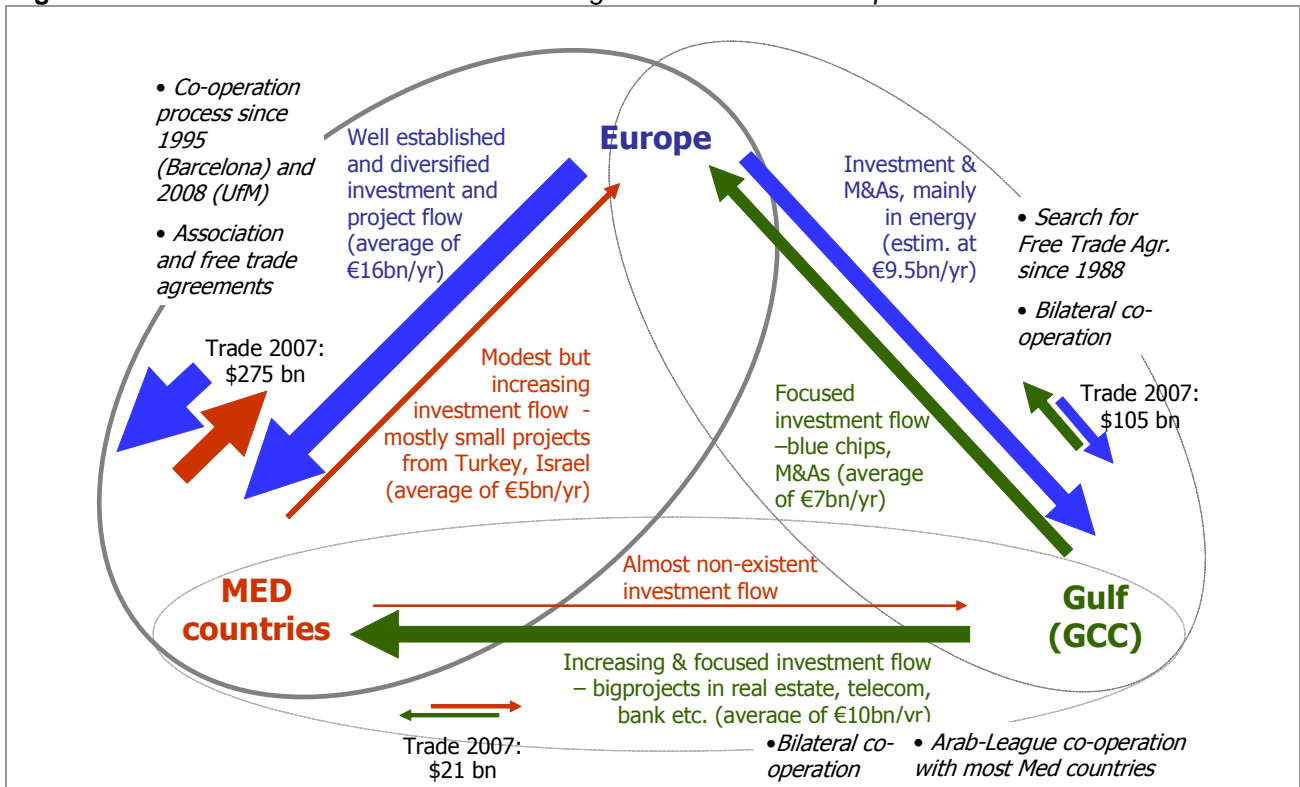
• Co-operation process since 1995 (Barcelona) and 2008 (UfM)

• Association and free trade agreements

Well established and diversified investment and project flow (average of €16bn/yr)

Europe

Investment & M&As, mainly in energy (estim. at €9.5bn/yr)

• Search for Free Trade Agr. since 1988

• Bilateral co-operation

Trade 2007: $275 bn

Modest but increasing investment flow - mostly small projects from Turkey, Israel (average of €5bn/yr)

Focused investment flow –blue chips, M&As (average of €7bn/yr)

Trade 2007: $105 bn

Almost non-existent investment flow

MED countries

Gulf (GCC)

Increasing & focused investment flow – bigprojects in real estate, telecom, bank etc. (average of €10bn/yr)

Trade 2007: $21 bn

•Bilateral co-operation

• Arab-League co-operation with most Med countries